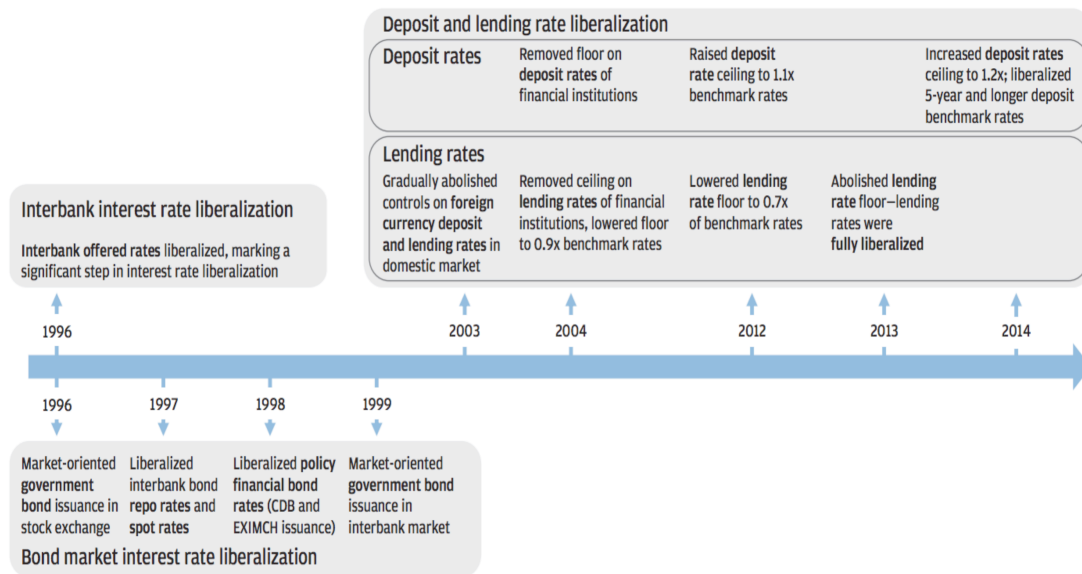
Deposit and lending rate liberalization

Deposit rates

Removed floor on deposit rates of financial institutions

Raised deposit rate ceiling to 1.1x benchmark rates

Increased deposit rates ceiling to 1.2x; liberalized 5-year and longer deposit benchmark rates

Lending rates

Gradually abolished controls on foreign currency deposit and lending rates in domestic market

Removed ceiling on lending rates of financial institutions, lowered floor to 0.9x benchmark rates

Lowered lending rate floor to 0.7x of benchmark rates

Abolished lending rate floor—lending rates were fully liberalized

Interbank interest rate liberalization

Interbank offered rates liberalized, marking a significant step in interest rate liberalization

1996

2003

2004

2012

2013

2014

1996

1997

1998

1999

Market-oriented government bond issuance in stock exchange

Liberalized interbank bond repo rates and spot rates

Liberalized policy financial bond rates (CDB and EXIMCH issuance)

Market-oriented government bond issuance in interbank market

Bond market interest rate liberalization